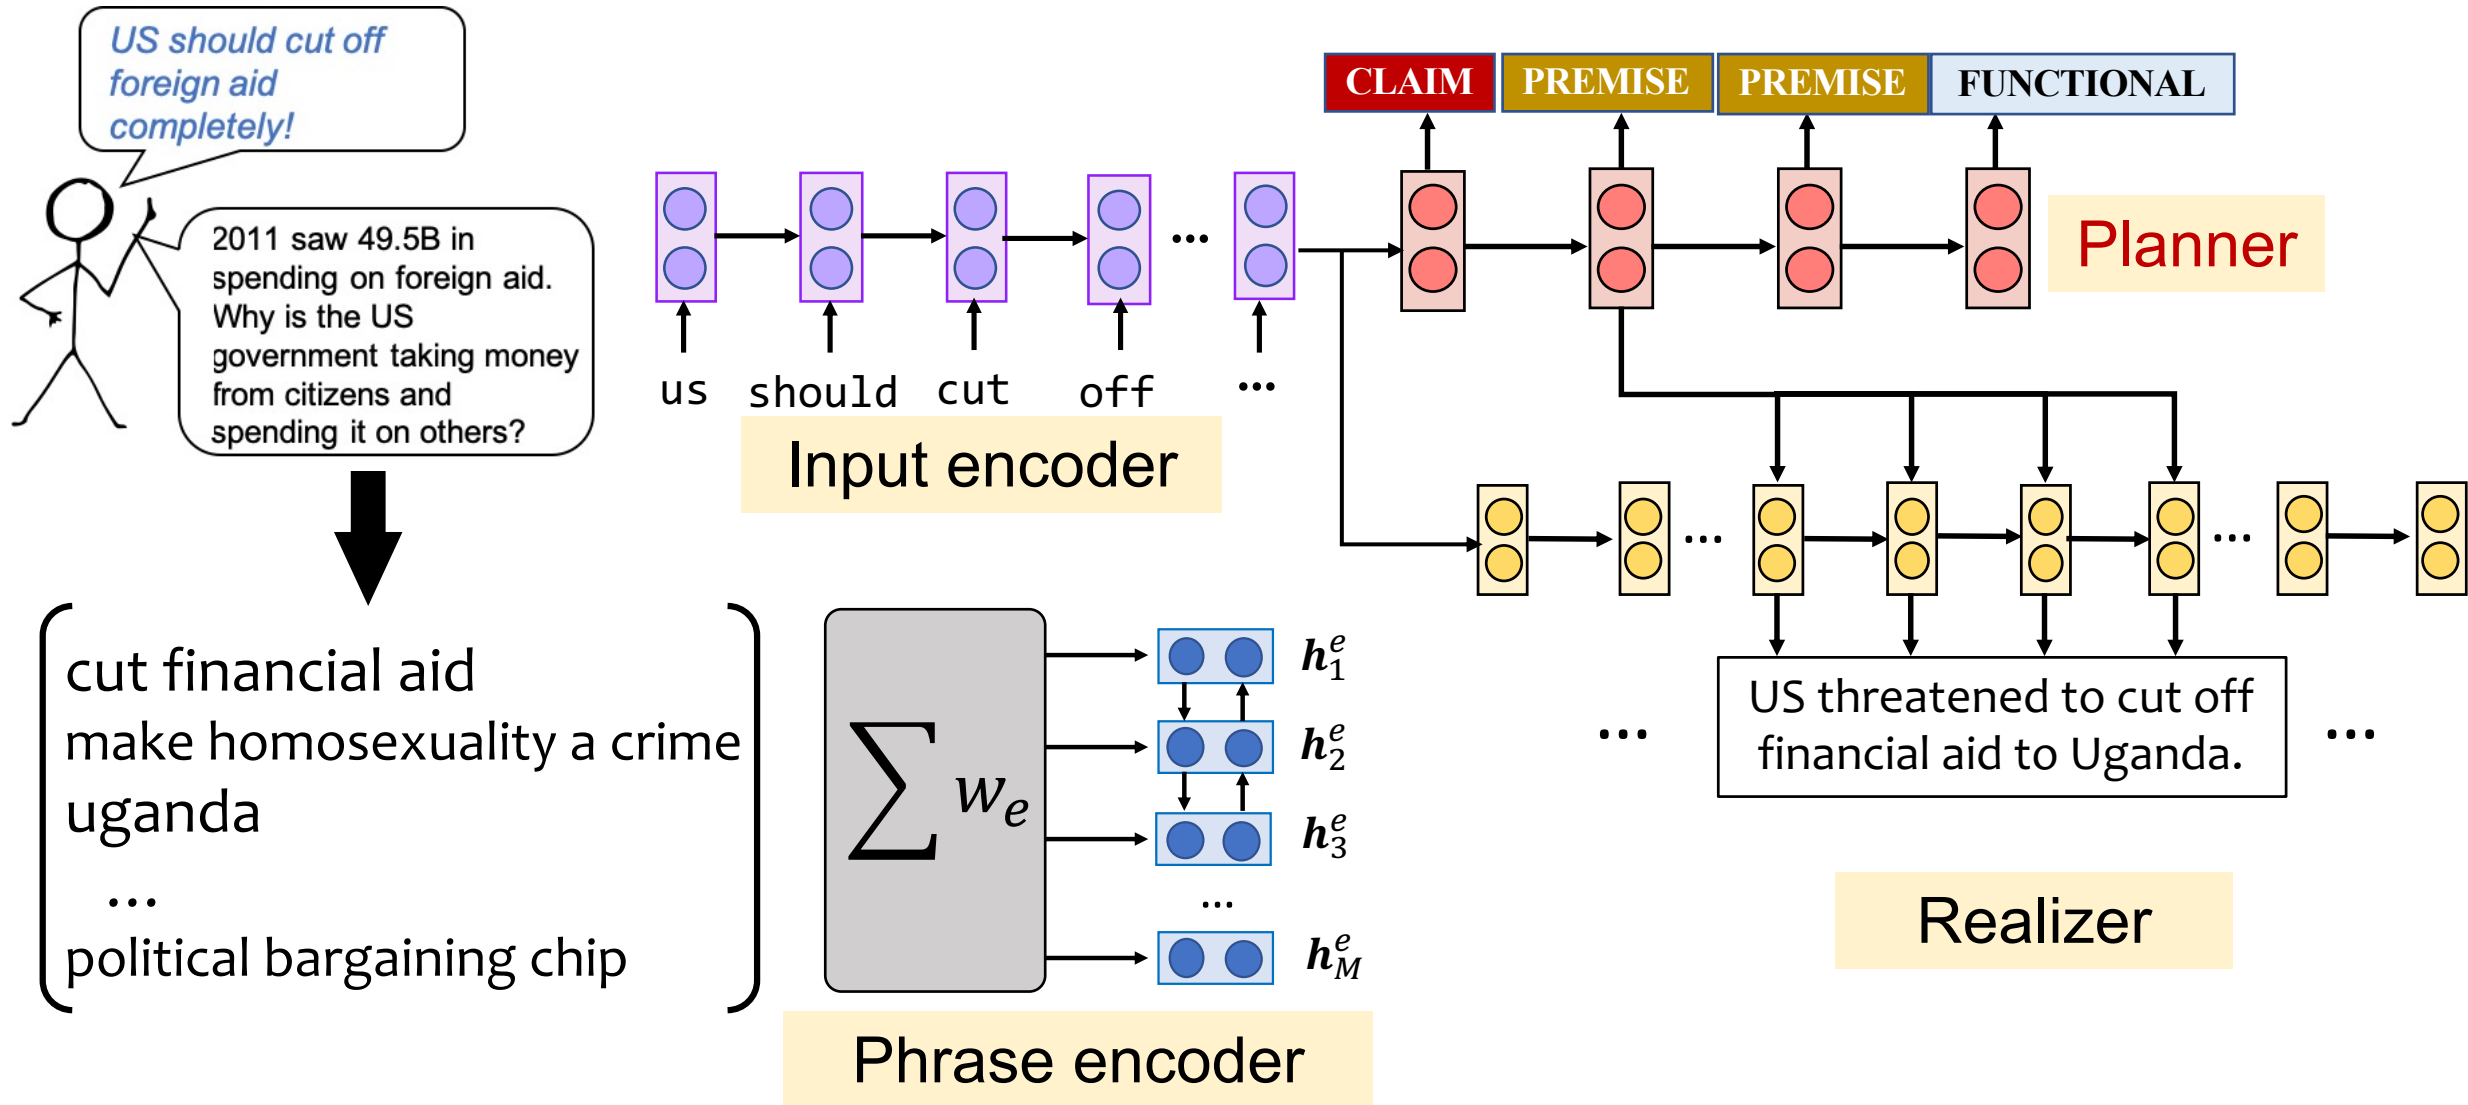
US should cut off foreign aid completely!

2011 saw 49.5B in spending on foreign aid. Why is the US government taking money from citizens and spending it on others?

cut financial aid
make homosexuality a crime
uganda
...
political bargaining chip

CLAIM PREMISE PREMISE FUNCTIONAL

Planner

us should cut off ... ...

Input encoder

$\sum w_e$

$h_1^e$
$h_2^e$
$h_3^e$
...
$h_M^e$

Phrase encoder

... ...

... US threatened to cut off financial aid to Uganda. ...

Realizer